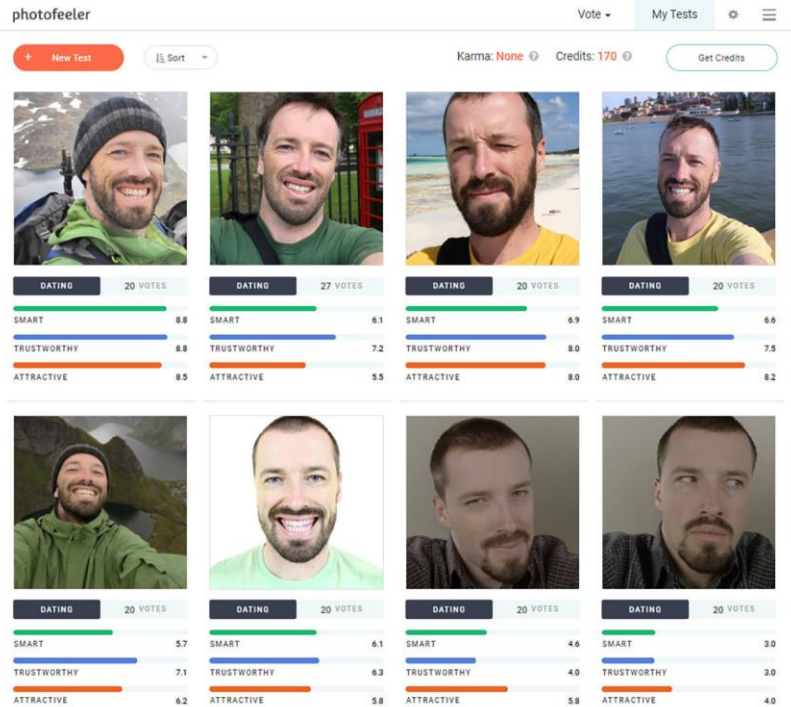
photofeeler

Vote ▾ My Tests

+ New Test

Sort

Karma: None

Credits: 170

Get Credits

DATING 20 VOTES
SMART 8.8
TRUSTWORTHY 8.8
ATTRACTIVE 8.5

DATING 27 VOTES
SMART 6.1
TRUSTWORTHY 7.2
ATTRACTIVE 5.5

DATING 20 VOTES
SMART 6.9
TRUSTWORTHY 8.0
ATTRACTIVE 8.0

DATING 20 VOTES
SMART 6.6
TRUSTWORTHY 7.5
ATTRACTIVE 8.2

DATING 20 VOTES
SMART 5.7
TRUSTWORTHY 7.1
ATTRACTIVE 6.2

DATING 20 VOTES
SMART 6.1
TRUSTWORTHY 6.3
ATTRACTIVE 5.8

DATING 20 VOTES
SMART 4.6
TRUSTWORTHY 4.0
ATTRACTIVE 5.8

DATING 20 VOTES
SMART 3.0
TRUSTWORTHY 3.0
ATTRACTIVE 4.0